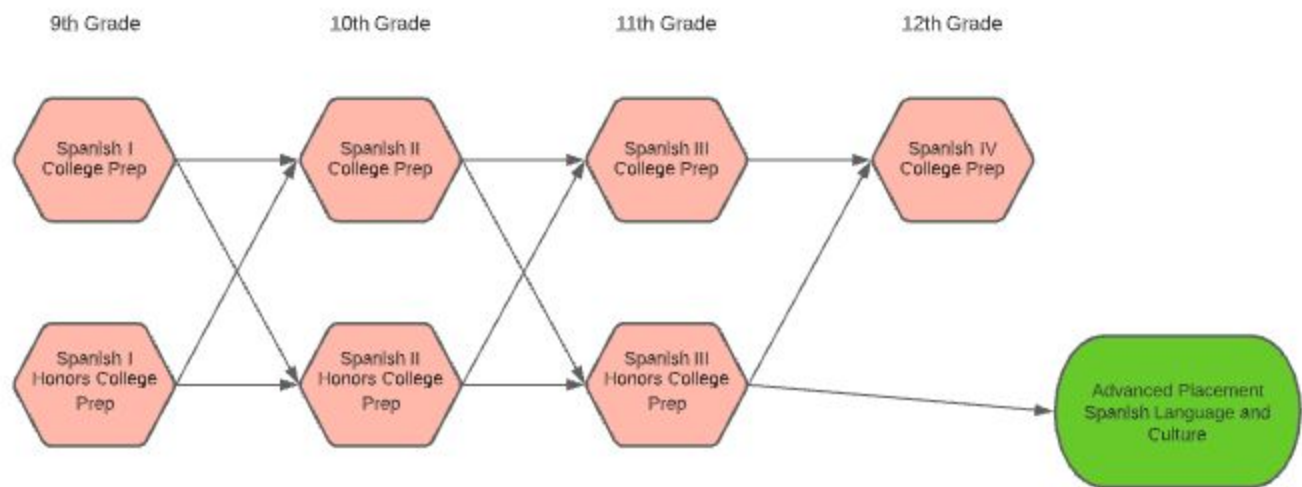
9th Grade

10th Grade

11th Grade

12th Grade

Spanish I College Prep

Spanish II College Prep

Spanish III College Prep

Spanish IV College Prep

Spanish I Honors College Prep

Spanish II Honors College Prep

Spanish III Honors College Prep

Advanced Placement Spanish Language and Culture